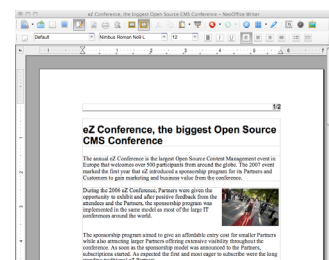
eZ Conference, the biggest Open Source CMS Conference – NeoOffice Writer

Default

Nimbus Roman No9 L

12

1/2

eZ Conference, the biggest Open Source CMS Conference

The annual eZ Conference is the largest Open Source Content Management event in Europe that welcomes over 500 participants from around the globe. The 2007 event marked the first year that eZ introduced a sponsorship program for its Partners and Customers to gain marketing and business value from the conference.

During the 2006 eZ Conference, Partners were given the opportunity to exhibit and after positive feedback from the attendees and the Partners, the sponsorship program was implemented in the same model as most of the large IT conferences around the world.

The sponsorship program aimed to give an affordable entry cost for smaller Partners while also attracting larger Partners offering extensive visibility throughout the conference. As soon as the sponsorship model was announced to the Partners, subscriptions started. As expected the first and most eager to subscribe were the long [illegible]